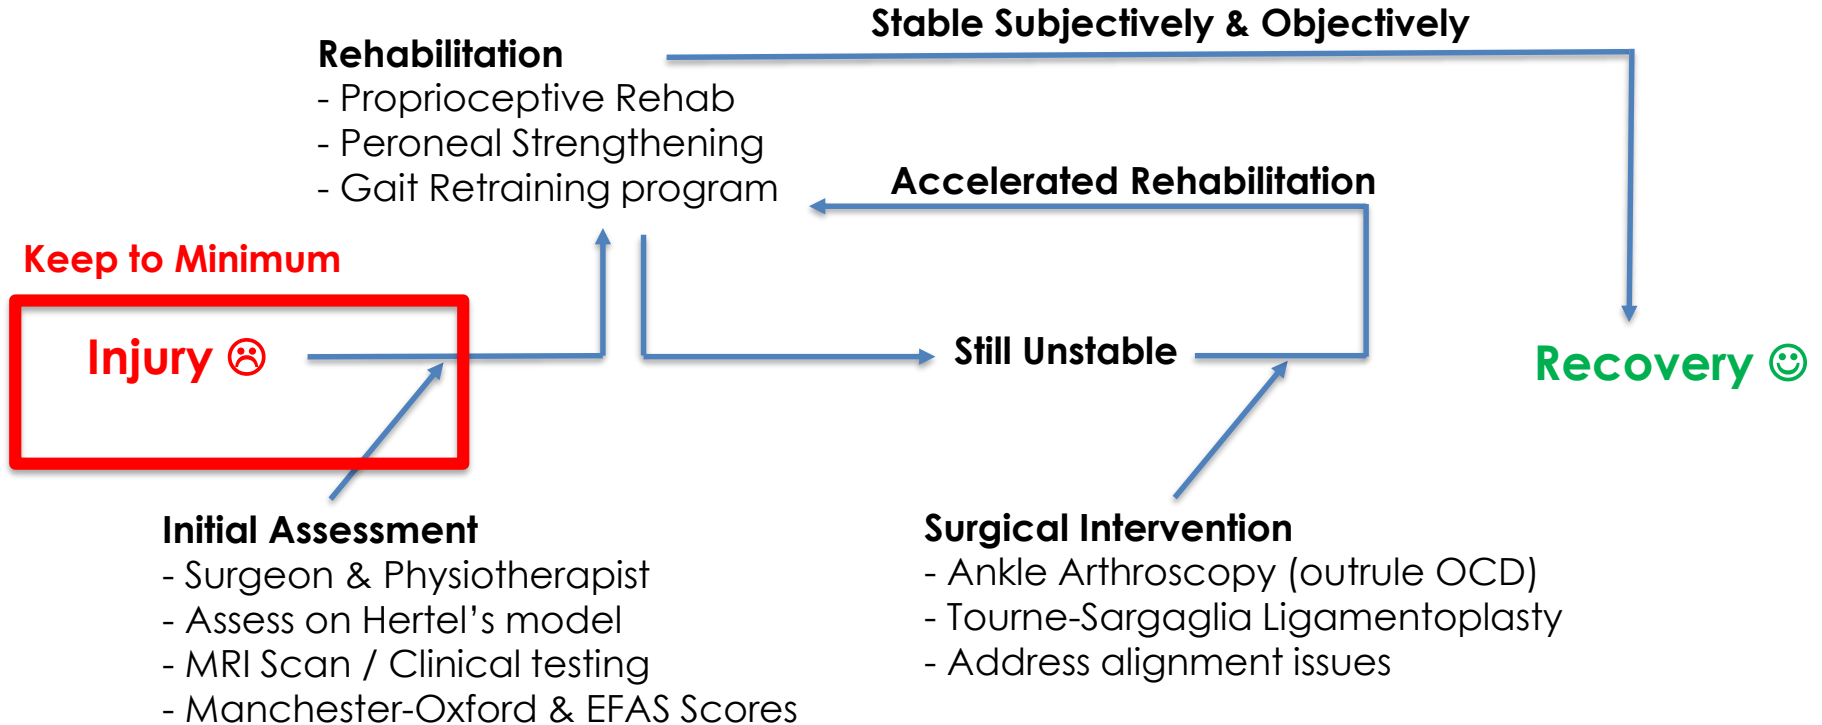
Stable Subjectively & Objectively

Rehabilitation
- Proprioceptive Rehab
- Peroneal Strengthening
- Gait Retraining program

Accelerated Rehabilitation

Keep to Minimum

Injury ☹

Still Unstable

Recovery ☺

Initial Assessment
- Surgeon & Physiotherapist
- Assess on Hertel's model
- MRI Scan / Clinical testing
- Manchester-Oxford & EFAS Scores

Surgical Intervention
- Ankle Arthroscopy (outrule OCD)
- Tourne-Sargaglia Ligamentoplasty
- Address alignment issues